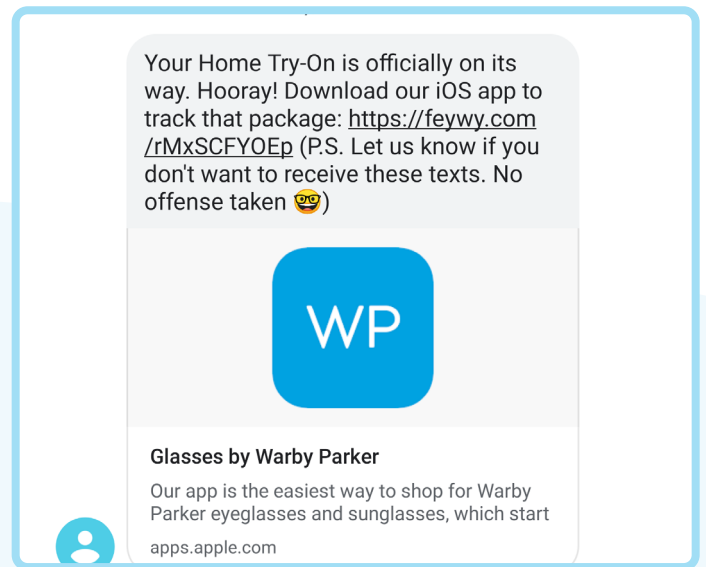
Your Home Try-On is officially on its way. Hooray! Download our iOS app to track that package: https://feywy.com/rMxSCFYOEp (P.S. Let us know if you don't want to receive these texts. No offense taken 🤓)

WP

Glasses by Warby Parker

Our app is the easiest way to shop for Warby Parker eyeglasses and sunglasses, which start

apps.apple.com